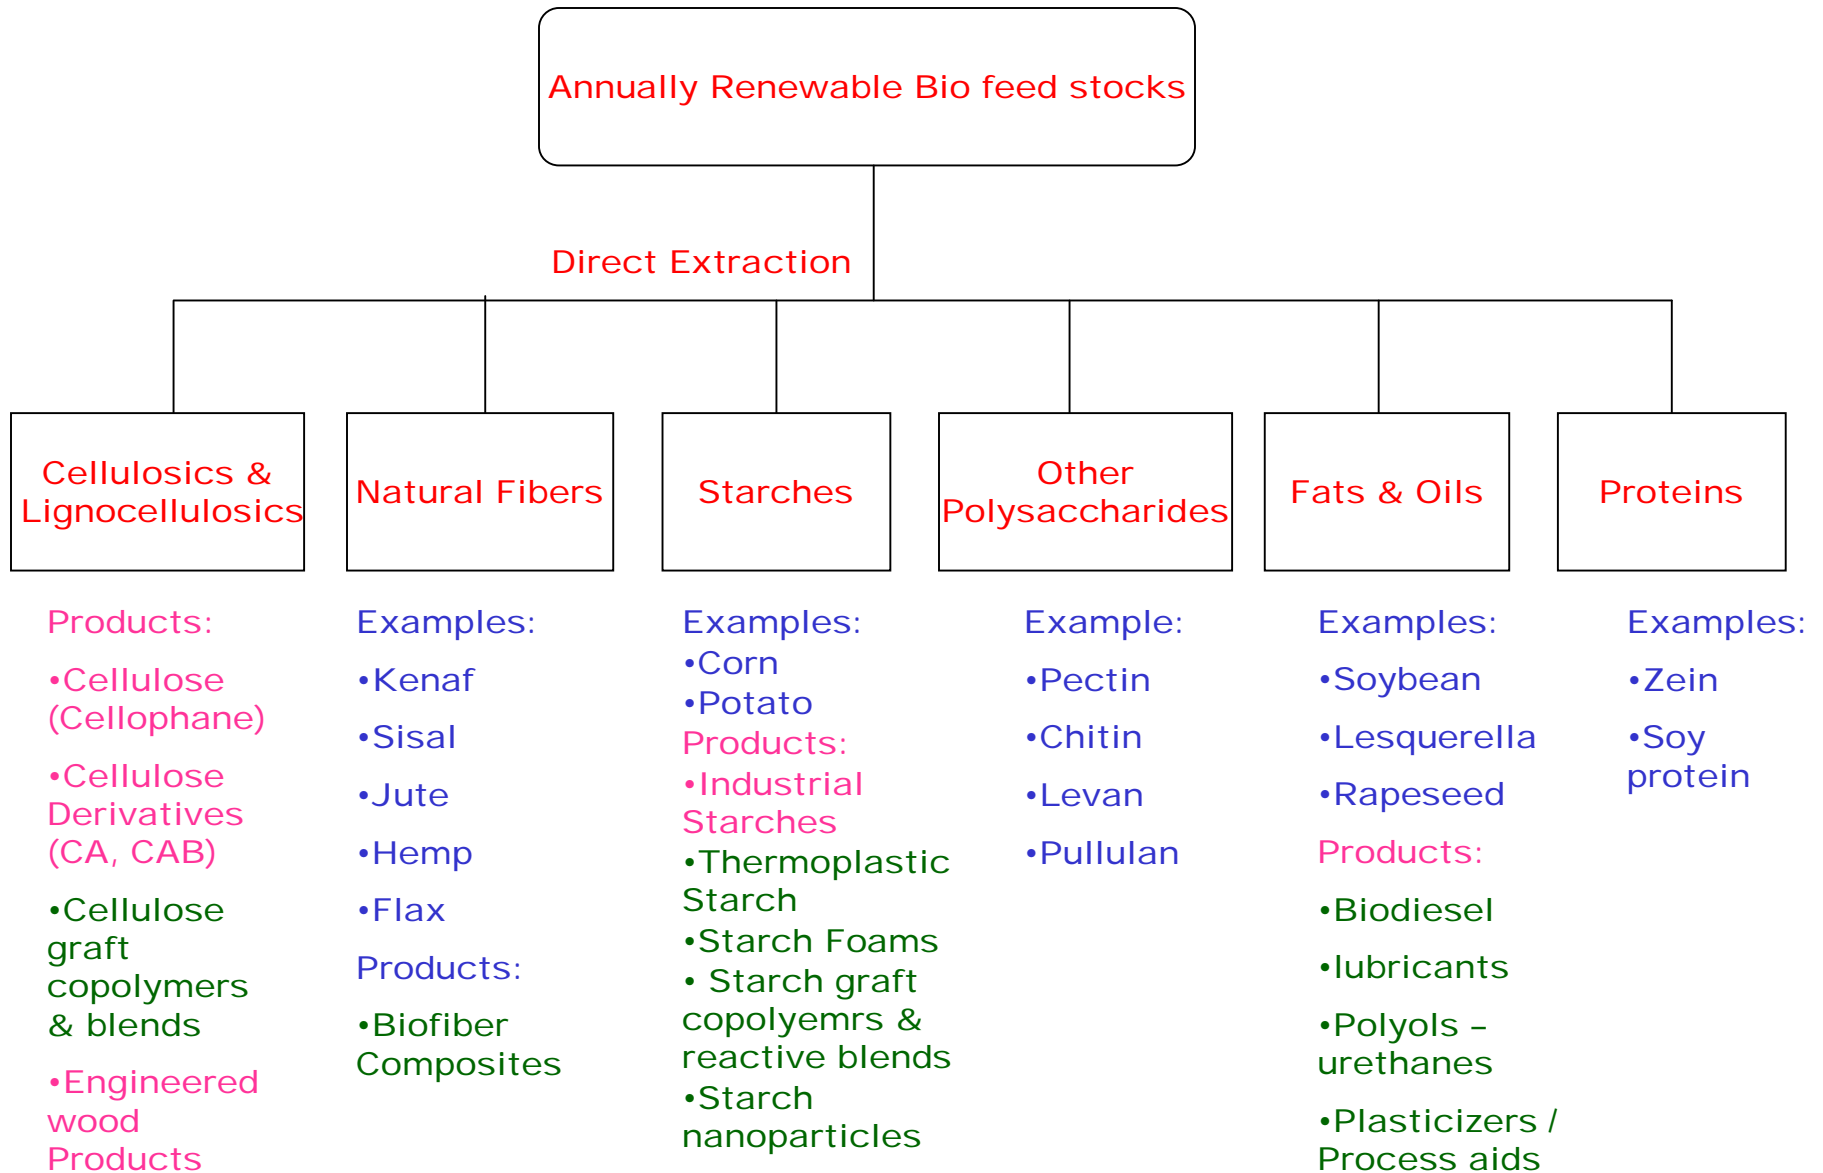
Annually Renewable Bio feed stocks

Direct Extraction

Cellulosics & Lignocellulosics

Natural Fibers

Starches

Other Polysaccharides

Fats & Oils

Proteins

Products:

•Cellulose (Cellophane)

•Cellulose Derivatives (CA, CAB)

•Cellulose graft copolymers & blends

•Engineered wood Products

Examples:

•Kenaf

•Sisal

•Jute

•Hemp

•Flax

Products:

•Biofiber Composites

Examples:
•Corn
•Potato
Products:
•Industrial Starches
•Thermoplastic Starch
•Starch Foams
• Starch graft copolyemrs & reactive blends
•Starch nanoparticles

Example:

•Pectin

•Chitin

•Levan

•Pullulan

Examples:

•Soybean

•Lesquerella

•Rapeseed

Products:

•Biodiesel

•lubricants

•Polyols – urethanes

•Plasticizers / Process aids

Examples:

•Zein

•Soy protein